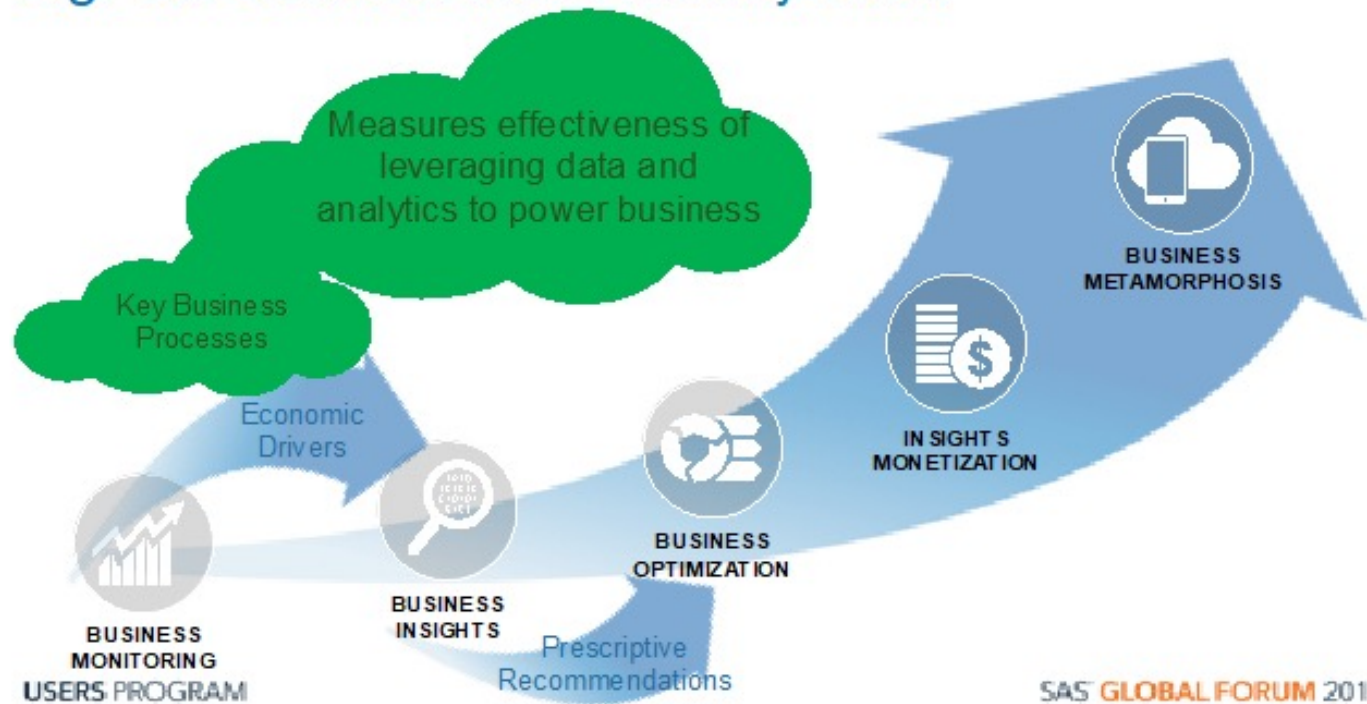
Measures effectiveness of leveraging data and analytics to power business

Key Business Processes

Economic Drivers

BUSINESS METAMORPHOSIS

INSIGHTS MONETIZATION

BUSINESS OPTIMIZATION

BUSINESS INSIGHTS

BUSINESS MONITORING

Prescriptive Recommendations

USERS PROGRAM

SAS GLOBAL FORUM 201